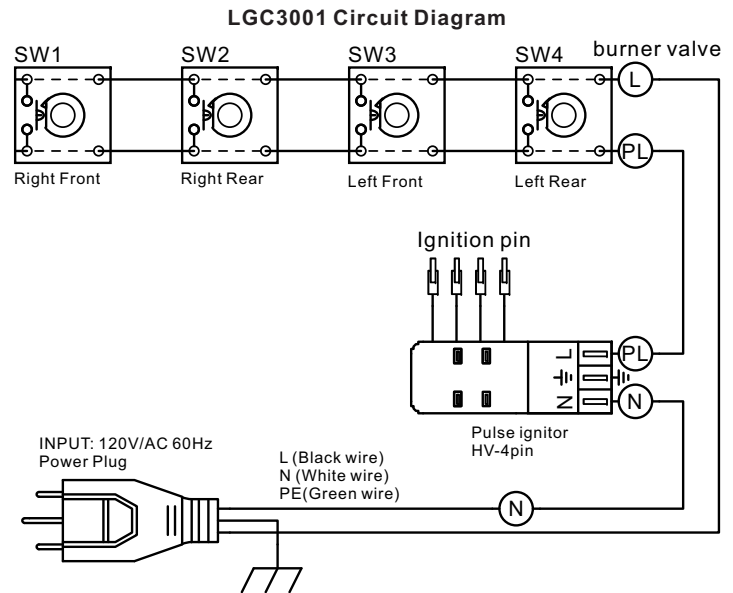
LGC3001 Circuit Diagram

SW1

SW2

SW3

SW4

burner valve

L

PL

Right Front

Right Rear

Left Front

Left Rear

Ignition pin

L

N

PL

N

Pulse ignitor
HV-4pin

INPUT: 120V/AC 60Hz
Power Plug

L (Black wire)
N (White wire)
PE(Green wire)

N